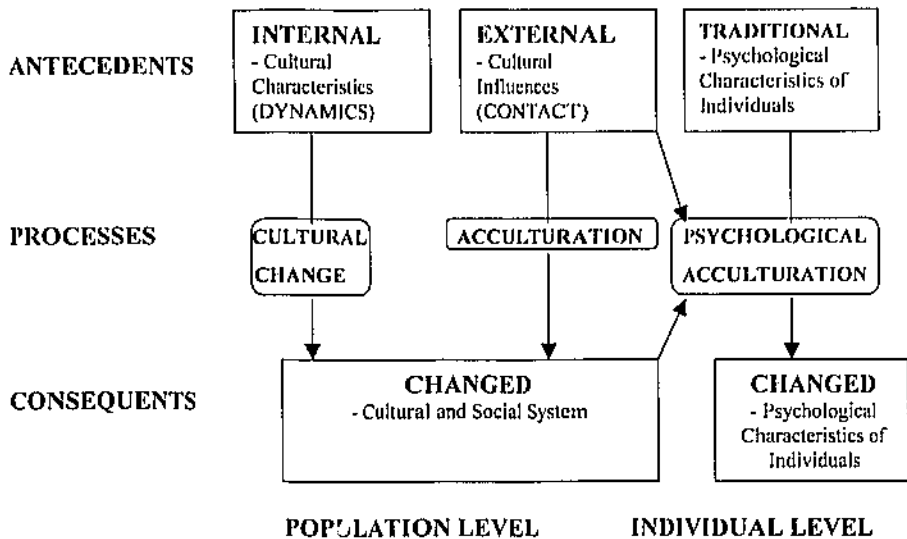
ANTECEDENTS

INTERNAL
- Cultural Characteristics (DYNAMICS)

EXTERNAL
- Cultural Influences (CONTACT)

TRADITIONAL
- Psychological Characteristics of Individuals

PROCESSES

CULTURAL CHANGE

ACCULTURATION

PSYCHOLOGICAL ACCULTURATION

CONSEQUENTS

CHANGED
- Cultural and Social System

CHANGED
- Psychological Characteristics of Individuals

POPULATION LEVEL

INDIVIDUAL LEVEL